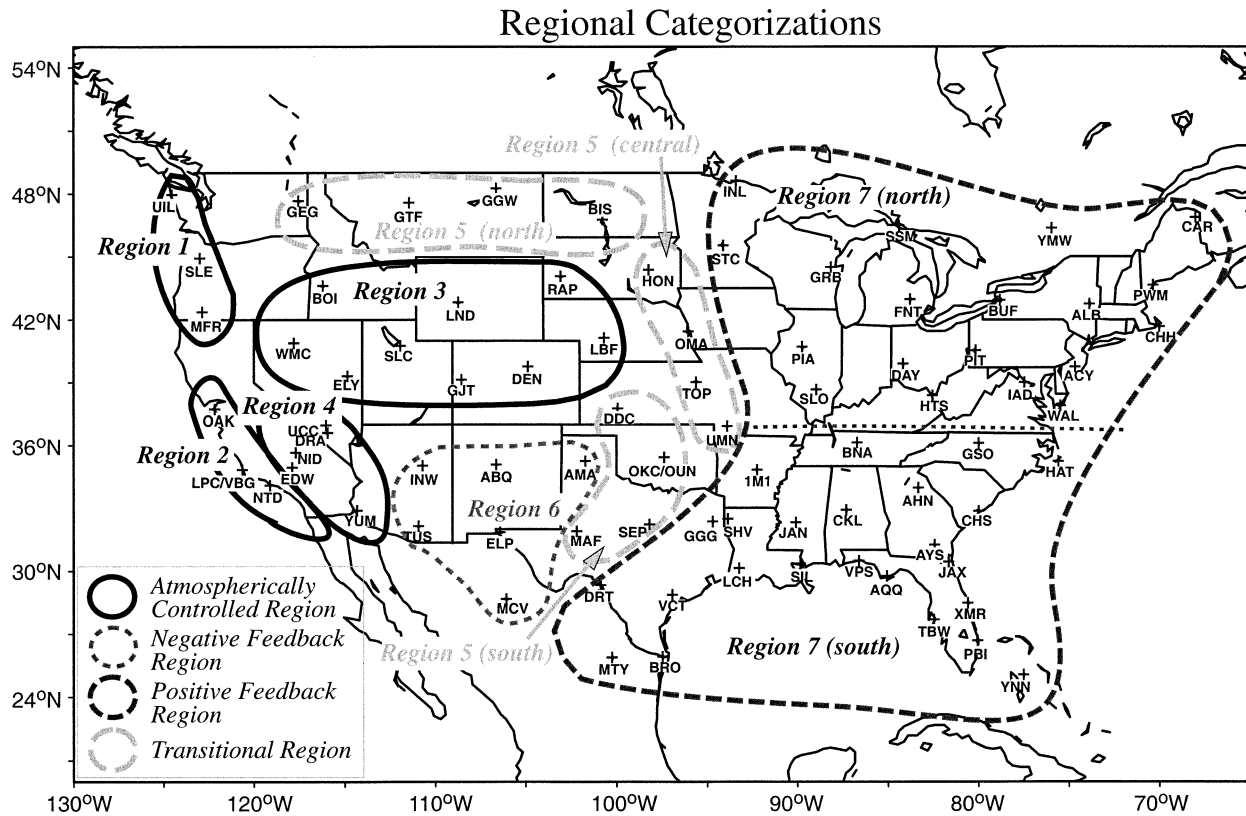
Regional Categorizations

54°N
48°N
42°N
36°N
30°N
24°N

130°W 120°W 110°W 100°W 90°W 80°W 70°W

Region 5 (central)
Region 7 (north)
Region 5 (north)
Region 1
Region 3
Region 4
Region 2
Region 6
Region 5 (south)
Region 7 (south)

UIL
SLE
MFR
GEG
GTF
GGW
BIS
INL
STC
SSM
YMW
CAR
BOI
LND
RAP
HON
GRB
FNT
BUF
ALB
PWM
CHH
WMC
SLC
LBF
OMA
PIA
PIT
DAY
ACY
IAD
WAL
ELY
GJT
DEN
TOP
SLO
HTS
OAK
UCC
DRA
DDC
UMN
BNA
GSO
HAT
NID
INW
ABQ
AMA
OKC/OUN
1M1
AHN
LPC/VBG
EDW
NTD
YUM
TUS
ELP
MAF
SEP
GGG
SHV
JAN
CKL
CHS
AYS
JAX
LCH
SIL
VPS
AQQ
DRT
VCT
MCV
XMR
TBW
PBI
MTY
BRO
YNN

Atmospherically Controlled Region
Negative Feedback Region
Positive Feedback Region
Transitional Region